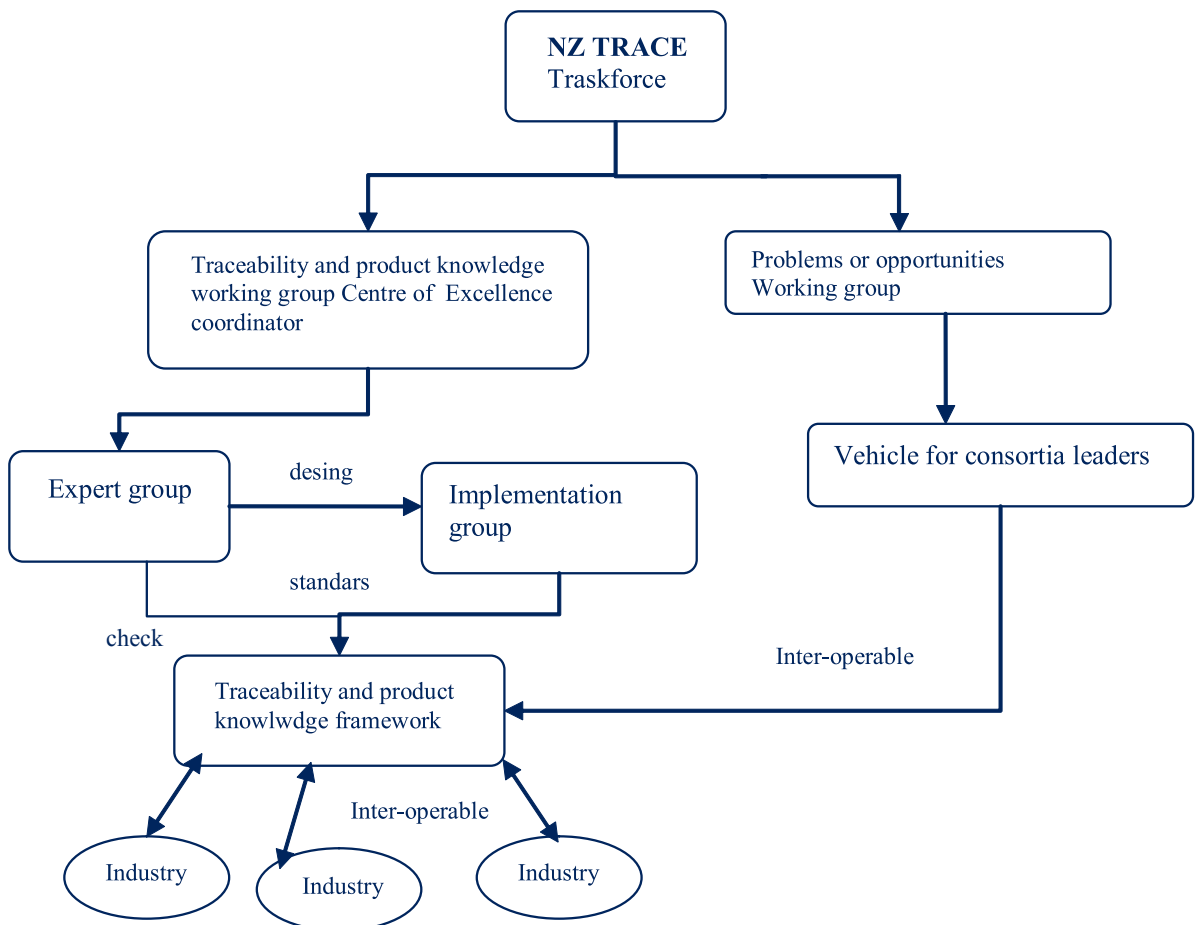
NZ TRACE
Traskforce

Traceability and product knowledge working group Centre of Excellence coordinator

Problems or opportunities
Working group

Expert group

desing

Implementation group

Vehicle for consortia leaders

standars

check

Inter-operable

Traceability and product knowlwdge framework

Inter-operable

Industry

Industry

Industry